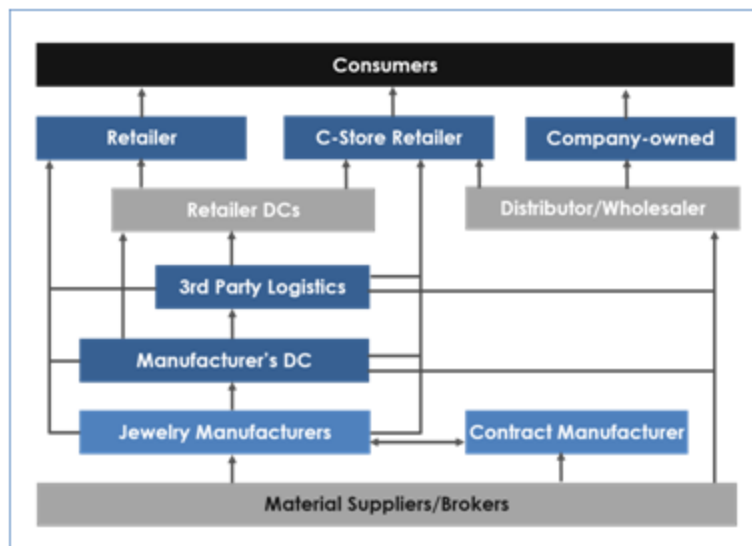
Consumers

Retailer

C-Store Retailer

Company-owned

Retailer DCs

Distributor/Wholesaler

3rd Party Logistics

Manufacturer's DC

Jewelry Manufacturers

Contract Manufacturer

Material Suppliers/Brokers